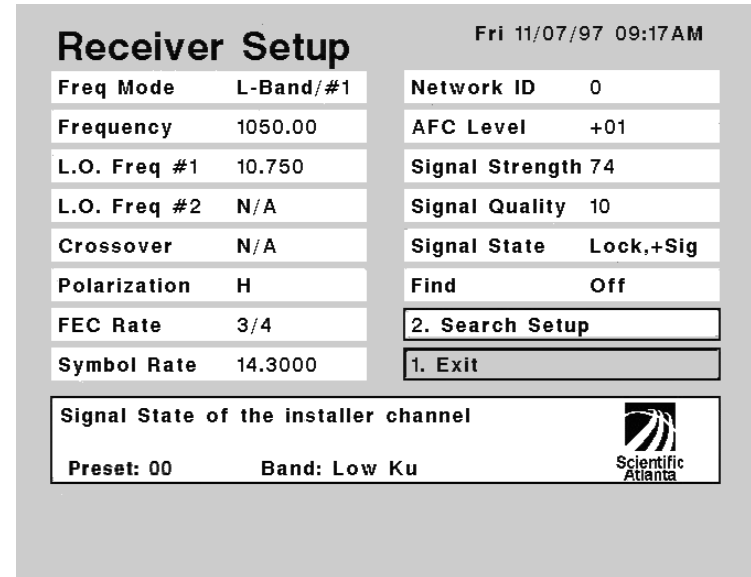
Receiver Setup

Fri 11/07/97 09:17AM

Freq Mode L-Band/#1

Frequency 1050.00

L.O. Freq #1 10.750

L.O. Freq #2 N/A

Crossover N/A

Polarization H

FEC Rate 3/4

Symbol Rate 14.3000

Network ID 0

AFC Level +01

Signal Strength 74

Signal Quality 10

Signal State Lock,+Sig

Find Off

2. Search Setup

1. Exit

Signal State of the installer channel

Preset: 00 Band: Low Ku

Scientific Atlanta